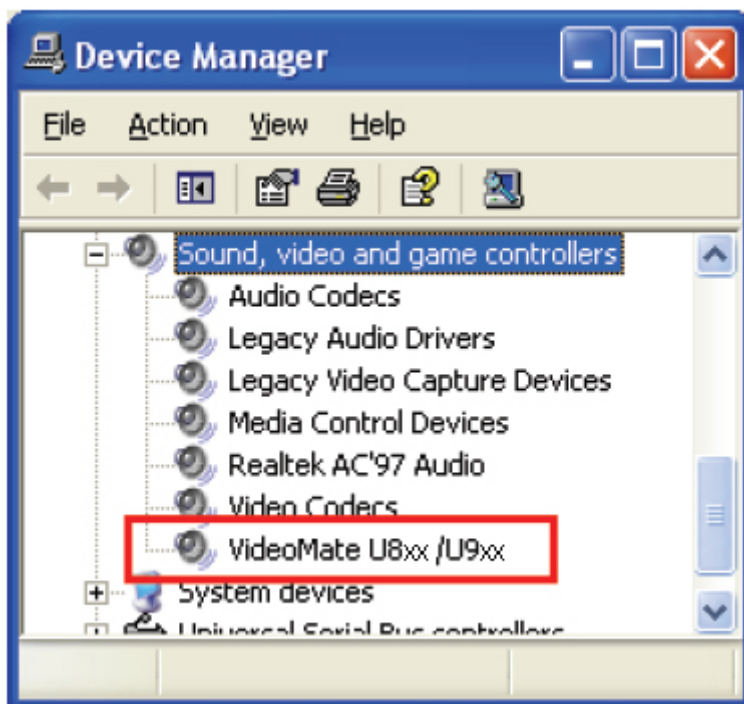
Device Manager

File Action View Help

Sound, video and game controllers
Audio Codecs
Legacy Audio Drivers
Legacy Video Capture Devices
Media Control Devices
Realtek AC'97 Audio
Video Codecs
VideoMate U8xx /U9xx
System devices
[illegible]